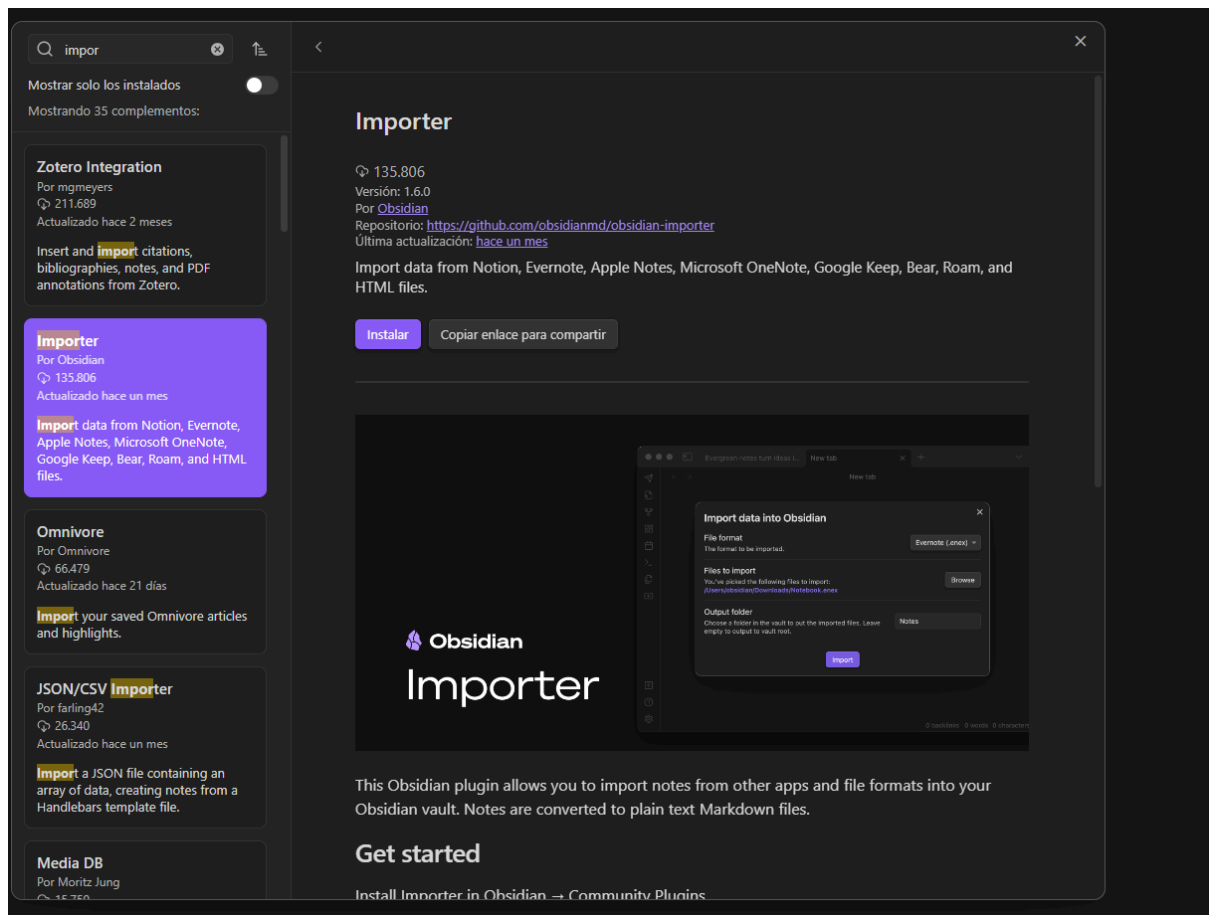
impor

Mostrar solo los instalados

Mostrando 35 complementos:

Zotero Integration
Por mgmeyers
211.689
Actualizado hace 2 meses
Insert and import citations, bibliographies, notes, and PDF annotations from Zotero.

Importer
Por Obsidian
135.806
Actualizado hace un mes
Import data from Notion, Evernote, Apple Notes, Microsoft OneNote, Google Keep, Bear, Roam, and HTML files.

Omnivore
Por Omnivore
66.479
Actualizado hace 21 días
Import your saved Omnivore articles and highlights.

JSON/CSV Importer
Por farling42
26.340
Actualizado hace un mes
Import a JSON file containing an array of data, creating notes from a Handlebars template file.

Media DB
Por Moritz Jung
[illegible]

Importer

135.806
Versión: 1.6.0
Por Obsidian
Repositorio: https://github.com/obsidianmd/obsidian-importer
Última actualización: hace un mes

Import data from Notion, Evernote, Apple Notes, Microsoft OneNote, Google Keep, Bear, Roam, and HTML files.

Instalar
Copiar enlace para compartir

Evergreen notes turn ideas i...
New tab
New tab

Import data into Obsidian
File format
The format to be imported.
Evernote (.enex)
Files to import
You've picked the following files to import:
/Users/obsidian/Downloads/Notebook.enex
Browse
Output folder
Choose a folder in the vault to out the imported files. Leave empty to output to vault root.
Notes
Import

Obsidian
Importer

0 backlinks 0 words 0 characters

This Obsidian plugin allows you to import notes from other apps and file formats into your Obsidian vault. Notes are converted to plain text Markdown files.

Get started

Install Importer in Obsidian → Community Plugins